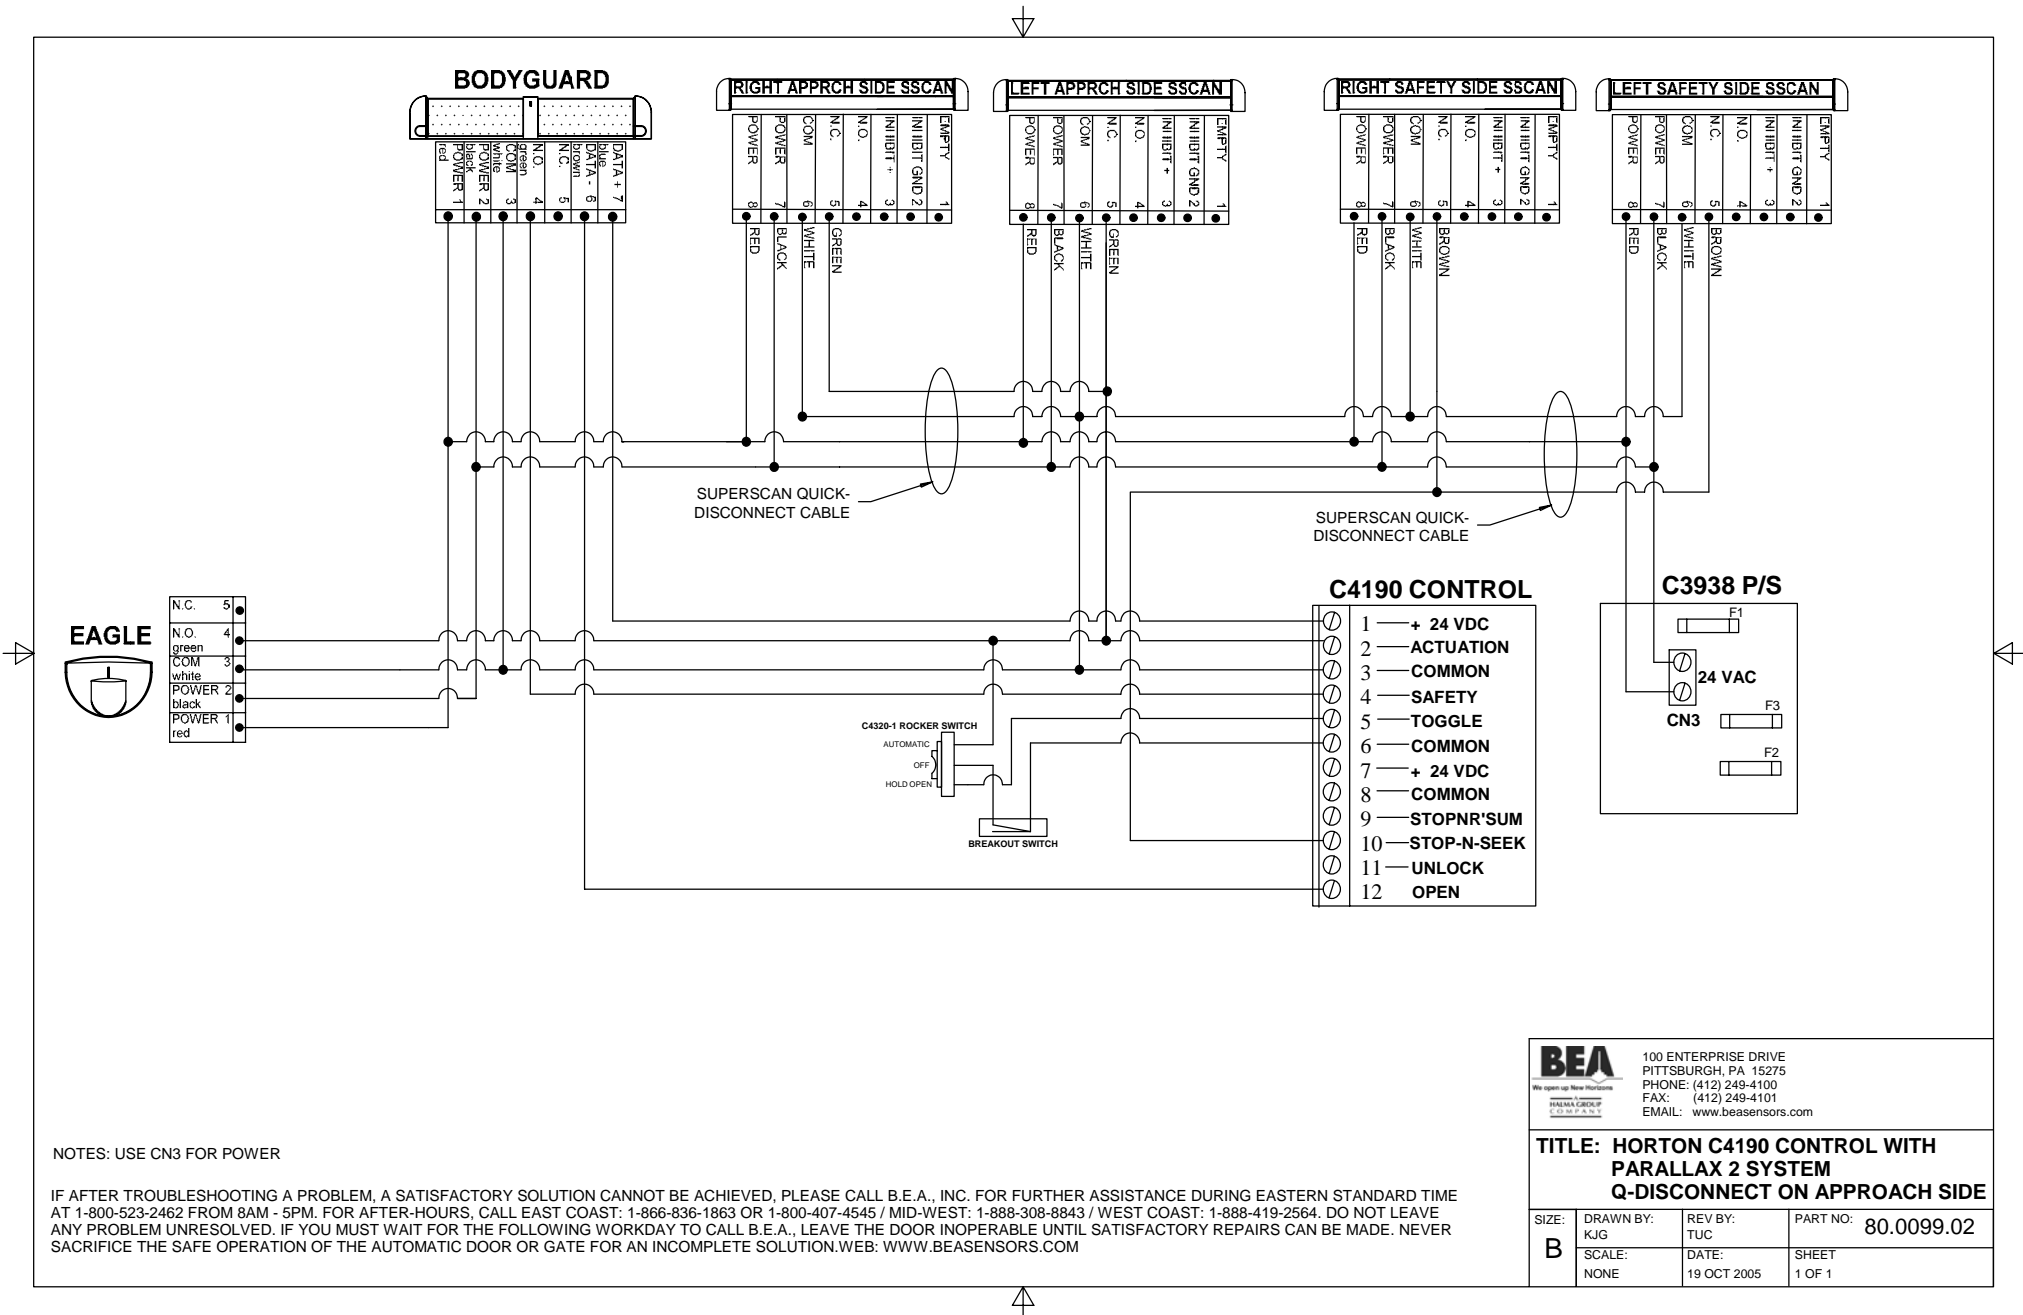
BODYGUARD

red POWER 1
black POWER 2
white COM 3
green N.O. 4
N.C. 5
brown DATA - 6
blue DATA + 7

RIGHT APPRCH SIDE SSCAN
POWER 8
POWER 7
COM 6
N.C. 5
N.O. 4
INHIBIT + 3
INHIBIT GND 2
EMPTY 1
RED
BLACK
WHITE
GREEN

LEFT APPRCH SIDE SSCAN
POWER 8
POWER 7
COM 6
N.C. 5
N.O. 4
INHIBIT + 3
INHIBIT GND 2
EMPTY 1
RED
BLACK
WHITE
GREEN

RIGHT SAFETY SIDE SSCAN
POWER 8
POWER 7
COM 6
N.C. 5
N.O. 4
INHIBIT + 3
INHIBIT GND 2
EMPTY 1
RED
BLACK
WHITE
BROWN

LEFT SAFETY SIDE SSCAN
POWER 8
POWER 7
COM 6
N.C. 5
N.O. 4
INHIBIT + 3
INHIBIT GND 2
EMPTY 1
RED
BLACK
WHITE
BROWN

SUPERSCAN QUICK-DISCONNECT CABLE

SUPERSCAN QUICK-DISCONNECT CABLE

EAGLE
N.C. 5
N.O. green 4
COM white 3
POWER black 2
POWER red 1

C4190 CONTROL
1 + 24 VDC
2 ACTUATION
3 COMMON
4 SAFETY
5 TOGGLE
6 COMMON
7 + 24 VDC
8 COMMON
9 STOPNR'SUM
10 STOP-N-SEEK
11 UNLOCK
12 OPEN

C3938 P/S
F1
24 VAC
CN3
F3
F2

C4320-1 ROCKER SWITCH
AUTOMATIC
OFF
HOLD OPEN

BREAKOUT SWITCH

NOTES: USE CN3 FOR POWER

IF AFTER TROUBLESHOOTING A PROBLEM, A SATISFACTORY SOLUTION CANNOT BE ACHIEVED, PLEASE CALL B.E.A., INC. FOR FURTHER ASSISTANCE DURING EASTERN STANDARD TIME AT 1-800-523-2462 FROM 8AM - 5PM. FOR AFTER-HOURS, CALL EAST COAST: 1-866-836-1863 OR 1-800-407-4545 / MID-WEST: 1-888-308-8843 / WEST COAST: 1-888-419-2564. DO NOT LEAVE ANY PROBLEM UNRESOLVED. IF YOU MUST WAIT FOR THE FOLLOWING WORKDAY TO CALL B.E.A., LEAVE THE DOOR INOPERABLE UNTIL SATISFACTORY REPAIRS CAN BE MADE. NEVER SACRIFICE THE SAFE OPERATION OF THE AUTOMATIC DOOR OR GATE FOR AN INCOMPLETE SOLUTION.WEB: WWW.BEASENSORS.COM

BEA
We open up New Horizons
HALMA GROUP COMPANY
100 ENTERPRISE DRIVE
PITTSBURGH, PA 15275
PHONE: (412) 249-4100
FAX: (412) 249-4101
EMAIL: www.beasensors.com

TITLE: HORTON C4190 CONTROL WITH PARALLAX 2 SYSTEM Q-DISCONNECT ON APPROACH SIDE

| SIZE: B | DRAWN BY: KJG | REV BY: TUC | PART NO: 80.0099.02 |
|---|---|---|---|
| | SCALE: NONE | DATE: 19 OCT 2005 | SHEET 1 OF 1 |